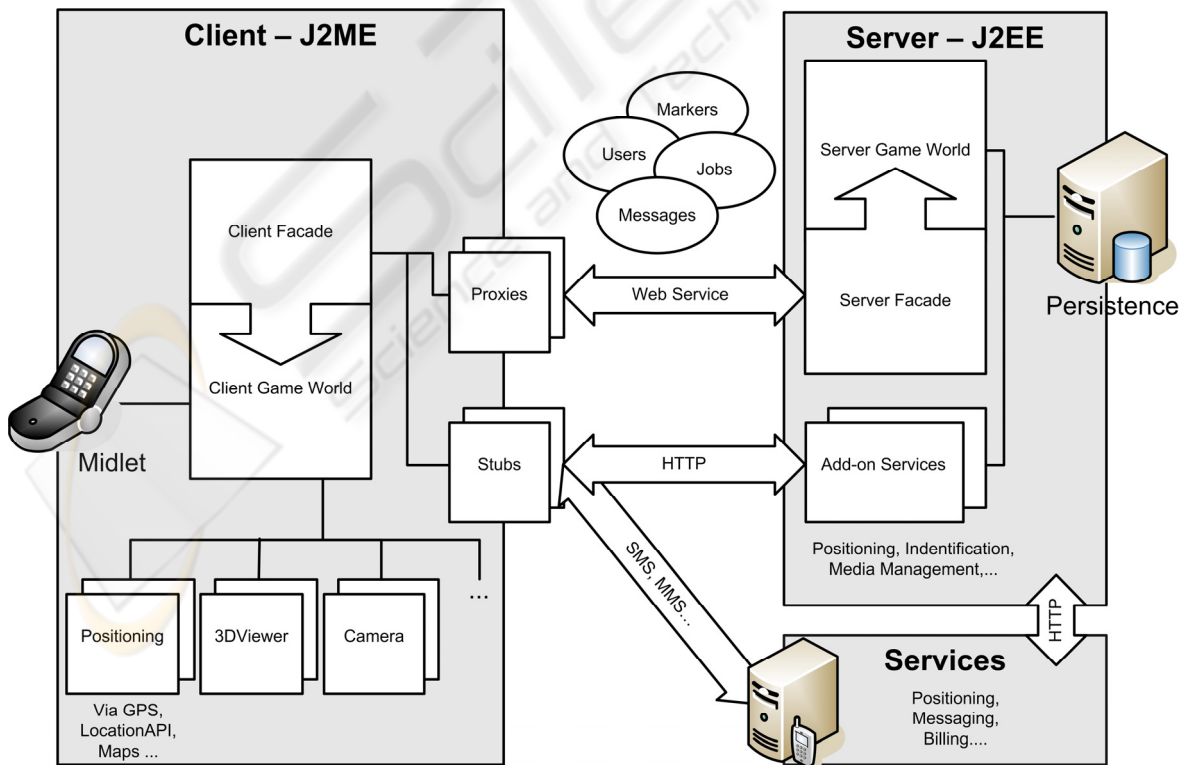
Client – J2ME

Client Facade

Client Game World

Midlet

Positioning

Via GPS, LocationAPI, Maps ...

3DViewer

Camera

...

Markers

Users

Jobs

Messages

Proxies

Web Service

Stubs

HTTP

SMS, MMS...

Server – J2EE

Server Game World

Server Facade

Persistence

Add-on Services

Positioning, Indentification, Media Management,...

HTTP

Services

Positioning, Messaging, Billing....